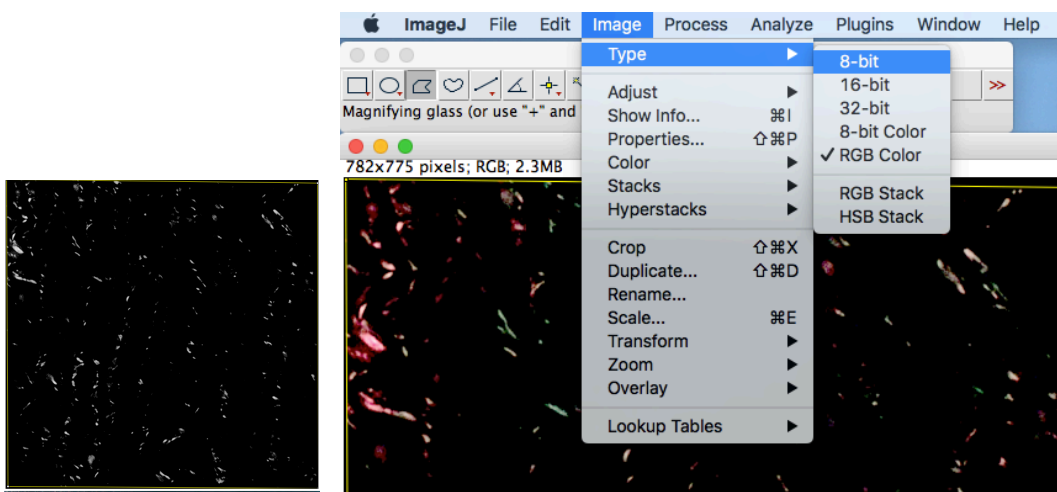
ImageJ File Edit Image Process Analyze Plugins Window Help

Magnifying glass (or use "+" and

782x775 pixels; RGB; 2.3MB

Type
Adjust
Show Info... ⌘I
Properties... ⇧⌘P
Color
Stacks
Hyperstacks
Crop ⇧⌘X
Duplicate... ⇧⌘D
Rename...
Scale... ⌘E
Transform
Zoom
Overlay
Lookup Tables

8-bit
16-bit
32-bit
8-bit Color
✓ RGB Color
RGB Stack
HSB Stack

>>